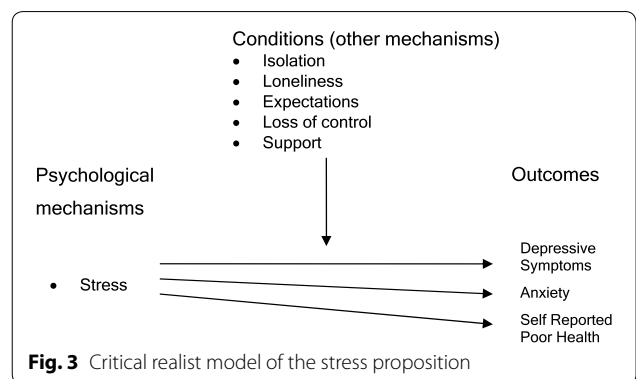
Conditions (other mechanisms)
• Isolation
• Loneliness
• Expectations
• Loss of control
• Support

Psychological mechanisms

• Stress

Outcomes

Depressive Symptoms

Anxiety

Self Reported Poor Health

**Fig. 3** Critical realist model of the stress proposition